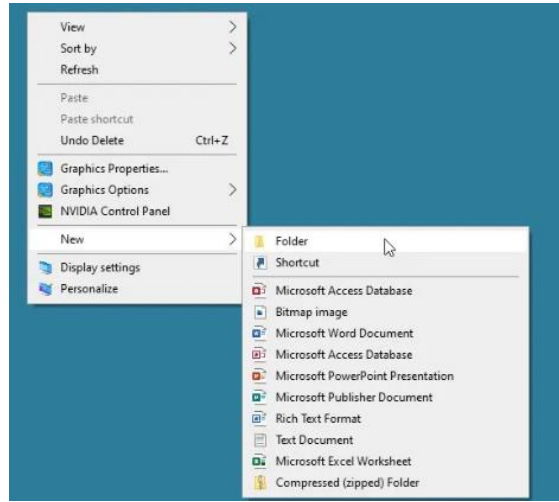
View
Sort by
Refresh

Paste
Paste shortcut
Undo Delete Ctrl+Z

Graphics Properties...
Graphics Options
NVIDIA Control Panel

New

Display settings
Personalize

Folder
Shortcut

Microsoft Access Database
Bitmap image
Microsoft Word Document
Microsoft Access Database
Microsoft PowerPoint Presentation
Microsoft Publisher Document
Rich Text Format
Text Document
Microsoft Excel Worksheet
Compressed (zipped) Folder